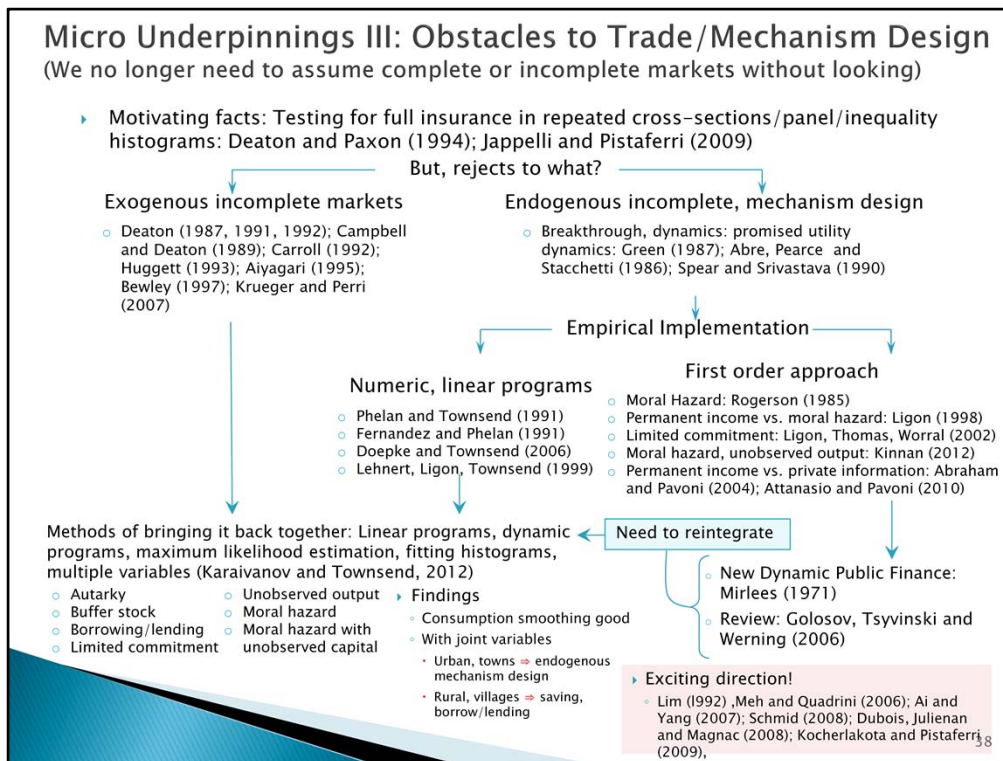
Micro Underpinnings III: Obstacles to Trade/Mechanism Design
(We no longer need to assume complete or incomplete markets without looking)

Motivating facts: Testing for full insurance in repeated cross-sections/panel/inequality histograms: Deaton and Paxon (1994); Jappelli and Pistaferri (2009)

But, rejects to what?

Exogenous incomplete markets

Deaton (1987, 1991, 1992); Campbell and Deaton (1989); Carroll (1992); Huggett (1993); Aiyagari (1995); Bewley (1997); Krueger and Perri (2007)

Endogenous incomplete, mechanism design

Breakthrough, dynamics, promised utility dynamics: Green (1987); Abre, Pearce and Stacchetti (1986); Spear and Srivastava (1990)

Empirical Implementation

Numeric, linear programs

Phelan and Townsend (1991)
Fernandez and Phelan (1991)
Doepke and Townsend (2006)
Lehnert, Ligon, Townsend (1999)

First order approach

Moral Hazard: Rogerson (1985)
Permanent income vs. moral hazard: Ligon (1998)
Limited commitment: Ligon, Thomas, Worral (2002)
Moral hazard, unobserved output: Kinnan (2012)
Permanent income vs. private information: Abraham and Pavoni (2004); Attanasio and Pavoni (2010)

Methods of bringing it back together: Linear programs, dynamic programs, maximum likelihood estimation, fitting histograms, multiple variables (Karaivanov and Townsend, 2012)

Need to reintegrate

Autarky
Buffer stock
Borrowing/lending
Limited commitment

Unobserved output
Moral hazard
Moral hazard with unobserved capital

Findings
Consumption smoothing good
With joint variables
Urban, towns ⇒ endogenous mechanism design
Rural, villages ⇒ saving, borrow/lending

New Dynamic Public Finance: Mirlees (1971)
Review: Golosov, Tsyvinski and Werning (2006)

Exciting direction!
Lim (l992) ,Meh and Quadrini (2006); Ai and Yang (2007); Schmid (2008); Dubois, Julienan and Magnac (2008); Kocherlakota and Pistaferri (2009),

38